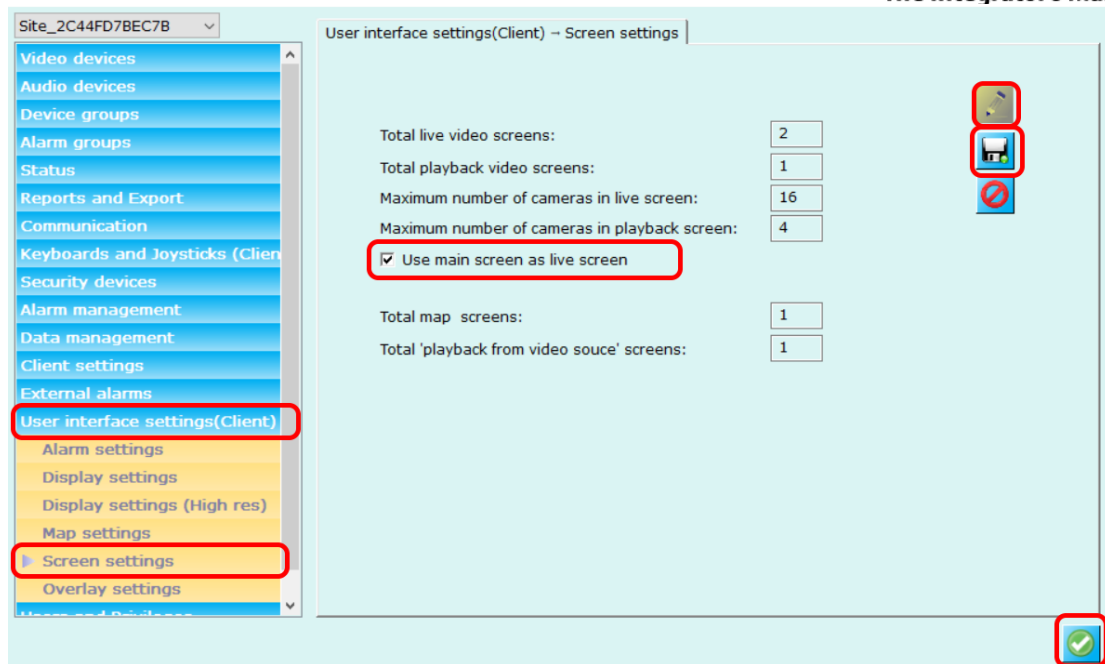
Site_2C44FD7BEC7B

Video devices
Audio devices
Device groups
Alarm groups
Status
Reports and Export
Communication
Keyboards and Joysticks (Clien
Security devices
Alarm management
Data management
Client settings
External alarms
User interface settings(Client)
Alarm settings
Display settings
Display settings (High res)
Map settings
Screen settings
Overlay settings
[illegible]

User interface settings(Client) → Screen settings

Total live video screens: 2
Total playback video screens: 1
Maximum number of cameras in live screen: 16
Maximum number of cameras in playback screen: 4
Use main screen as live screen

Total map screens: 1
Total 'playback from video souce' screens: 1